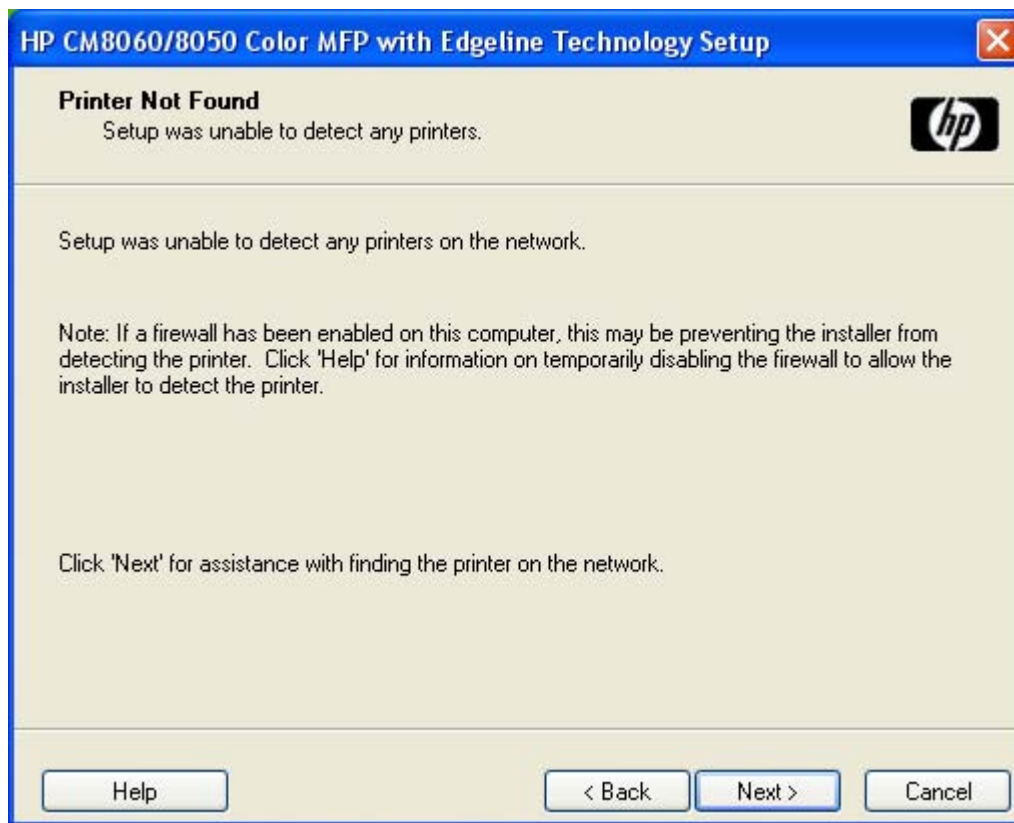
HP CM8060/8050 Color MFP with Edgeline Technology Setup

Printer Not Found
Setup was unable to detect any printers.

hp

Setup was unable to detect any printers on the network.

Note: If a firewall has been enabled on this computer, this may be preventing the installer from detecting the printer. Click 'Help' for information on temporarily disabling the firewall to allow the installer to detect the printer.

Click 'Next' for assistance with finding the printer on the network.

Help

< Back

Next >

Cancel